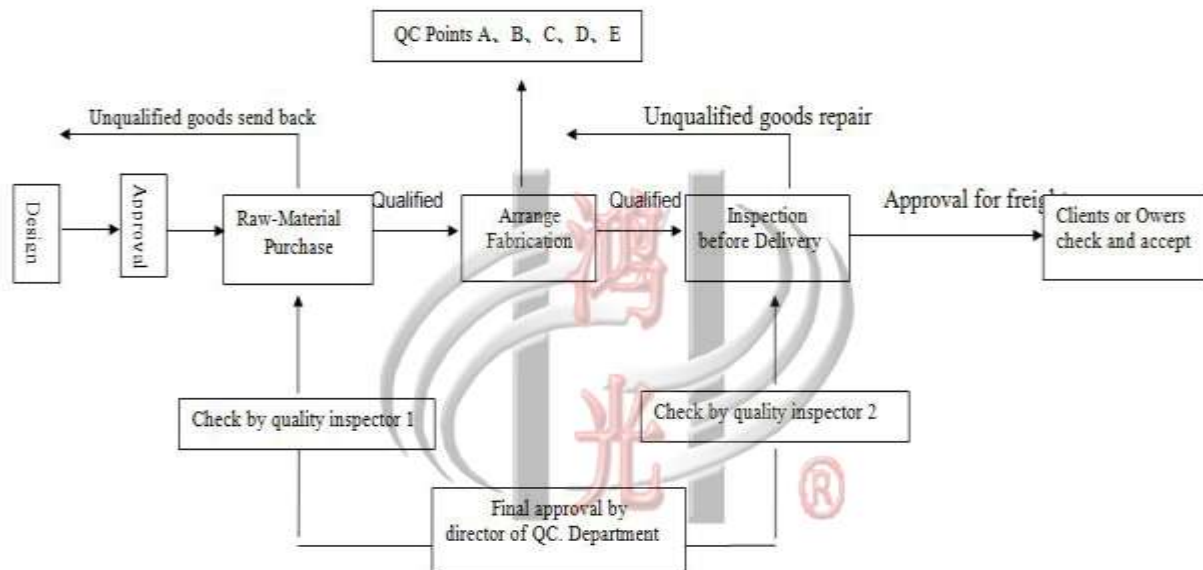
QC Points A、B、C、D、E

Unqualified goods send back

Unqualified goods repair

Design

Approval

Raw-Material Purchase

Qualified

Arrange Fabrication

Qualified

Inspection before Delivery

Approval for freig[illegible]

Clients or Owers check and accept

鸿

光

®

Check by quality inspector 1

Check by quality inspector 2

Final approval by director of QC. Department